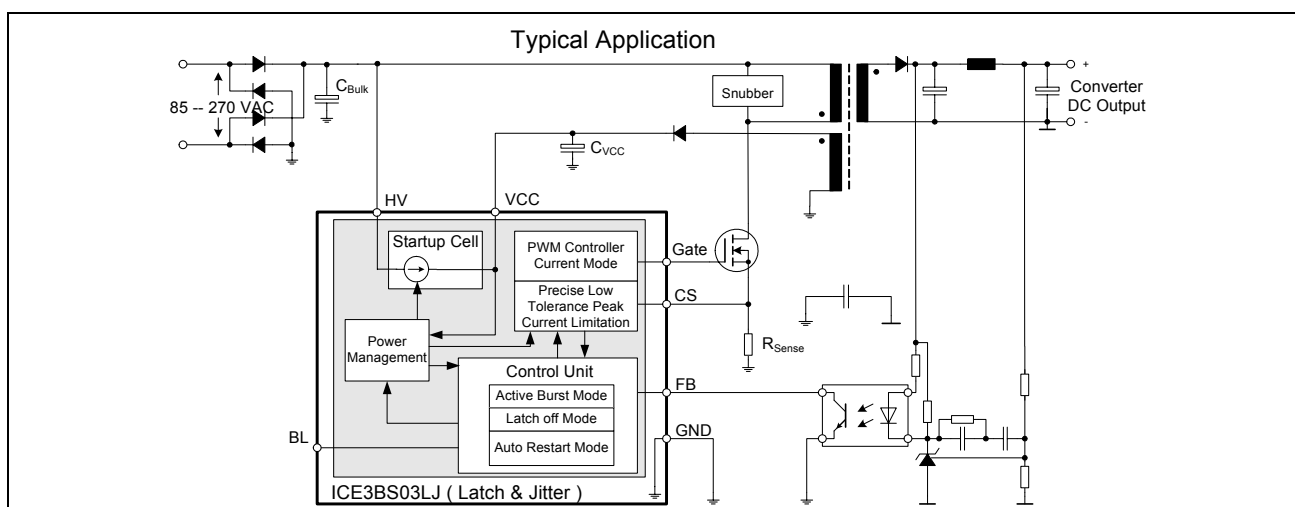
Typical Application

85 -- 270 VAC

$C_{Bulk}$

Snubber

+

Converter DC Output

-

$C_{VCC}$

HV

VCC

Startup Cell

PWM Controller Current Mode

Gate

Precise Low Tolerance Peak Current Limitation

CS

Power Management

$R_{Sense}$

Control Unit

Active Burst Mode

FB

Latch off Mode

Auto Restart Mode

GND

BL

ICE3BS03LJ ( Latch & Jitter )